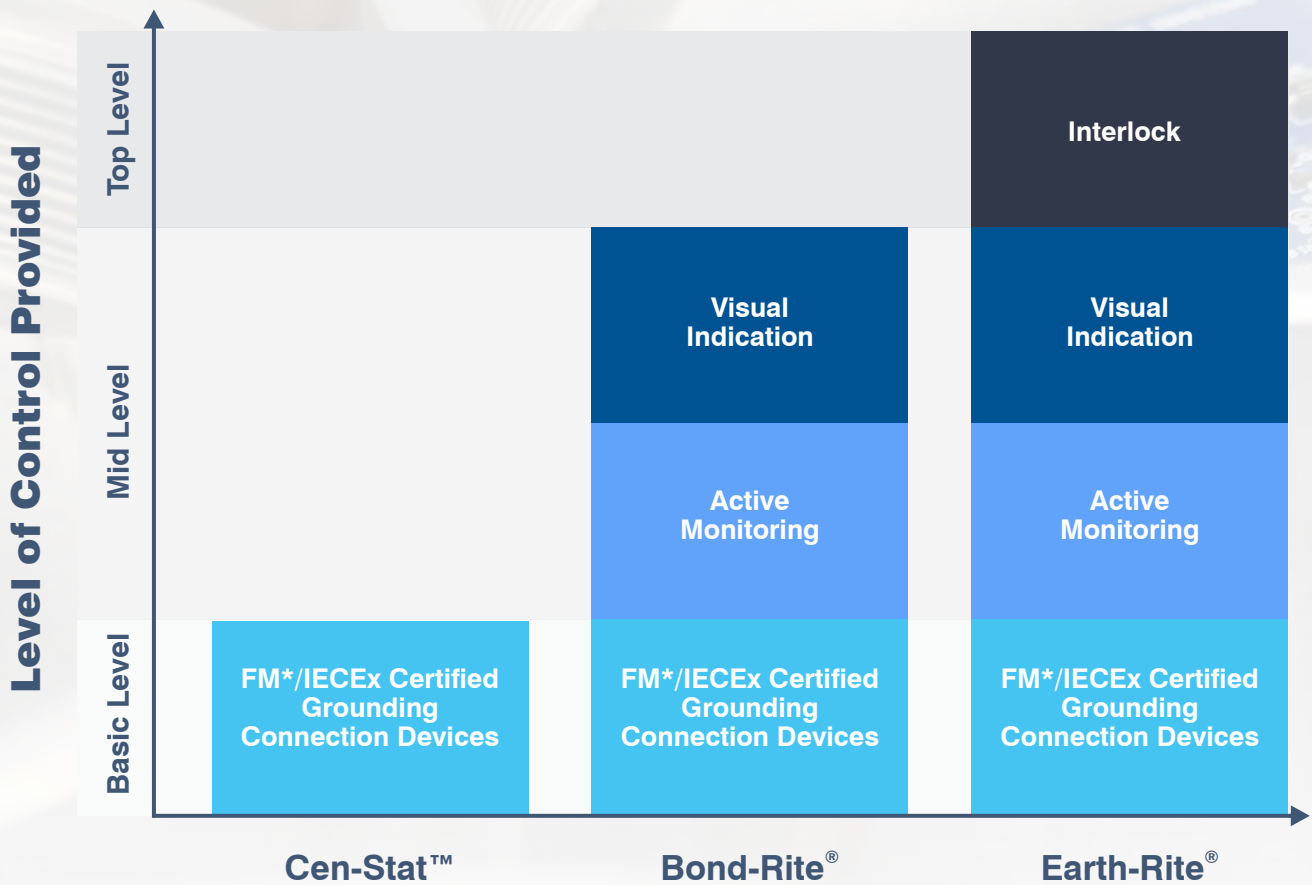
Level of Control Provided

Top Level

Mid Level

Basic Level

Interlock

Visual Indication

Visual Indication

Active Monitoring

Active Monitoring

FM*/IECEx Certified Grounding Connection Devices

FM*/IECEx Certified Grounding Connection Devices

FM*/IECEx Certified Grounding Connection Devices

Cen-Stat™

Bond-Rite®

Earth-Rite®